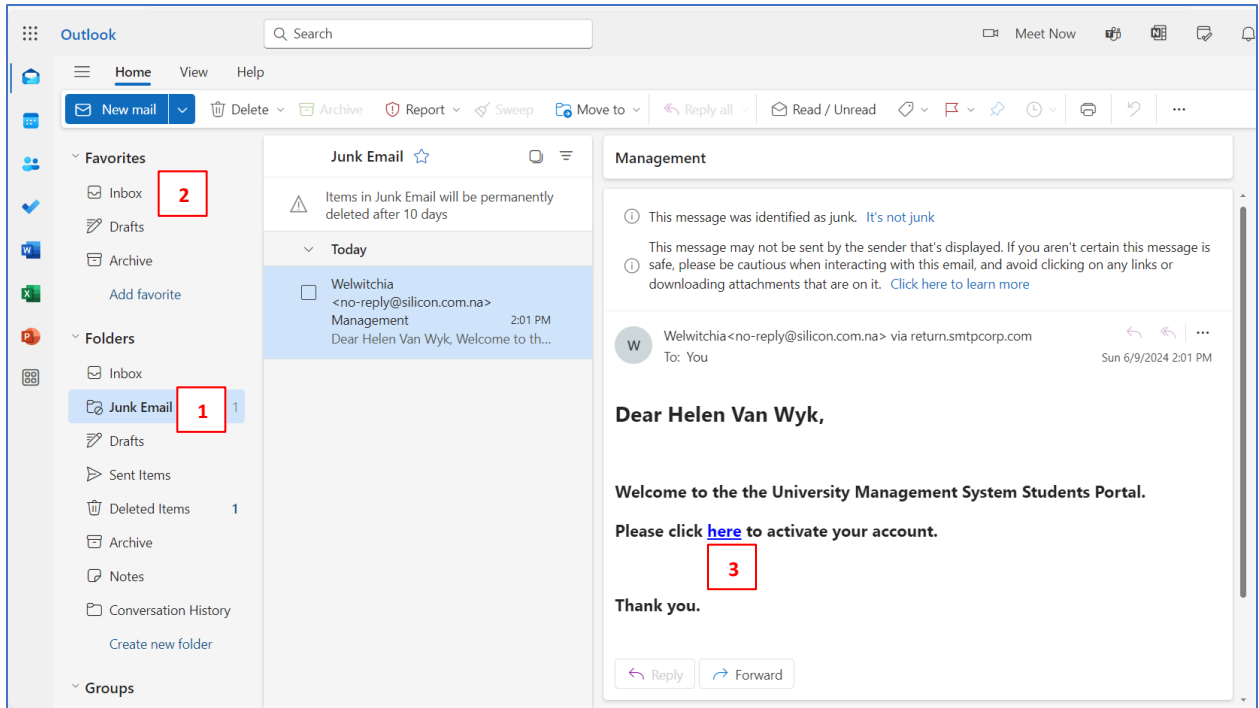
Outlook

Search

Meet Now

Home View Help

New mail | Delete | Archive | Report | Sweep | Move to | Reply all | Read / Unread | ...

Favorites
Inbox
2
Drafts
Archive
Add favorite

Folders
Inbox
Junk Email 1
1
Drafts
Sent Items
Deleted Items 1
Archive
Notes
Conversation History
Create new folder

Groups

Junk Email

Items in Junk Email will be permanently deleted after 10 days

Today

Welwitchia <no-reply@silicon.com.na>
Management 2:01 PM
Dear Helen Van Wyk, Welcome to th...

Management

This message was identified as junk. It's not junk

This message may not be sent by the sender that's displayed. If you aren't certain this message is safe, please be cautious when interacting with this email, and avoid clicking on any links or downloading attachments that are on it. Click here to learn more

W

Welwitchia<no-reply@silicon.com.na> via return.smtpcorp.com
To: You
Sun 6/9/2024 2:01 PM

Dear Helen Van Wyk,

Welcome to the the University Management System Students Portal.

Please click here to activate your account.

3

Thank you.

Reply Forward